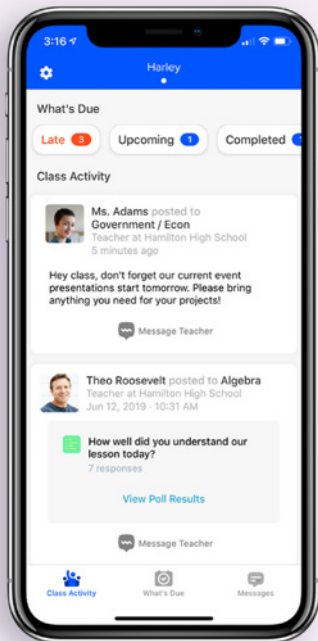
3:16

Harley

What's Due

Late 3

Upcoming 1

Completed

Class Activity

Ms. Adams posted to Government / Econ
Teacher at Hamilton High School
5 minutes ago

Hey class, don't forget our current event presentations start tomorrow. Please bring anything you need for your projects!

Message Teacher

Theo Roosevelt posted to Algebra
Teacher at Hamilton High School
Jun 12, 2019 · 10:31 AM

How well did you understand our lesson today?
7 responses

View Poll Results

Message Teacher

Class Activity

What's Due

Messages